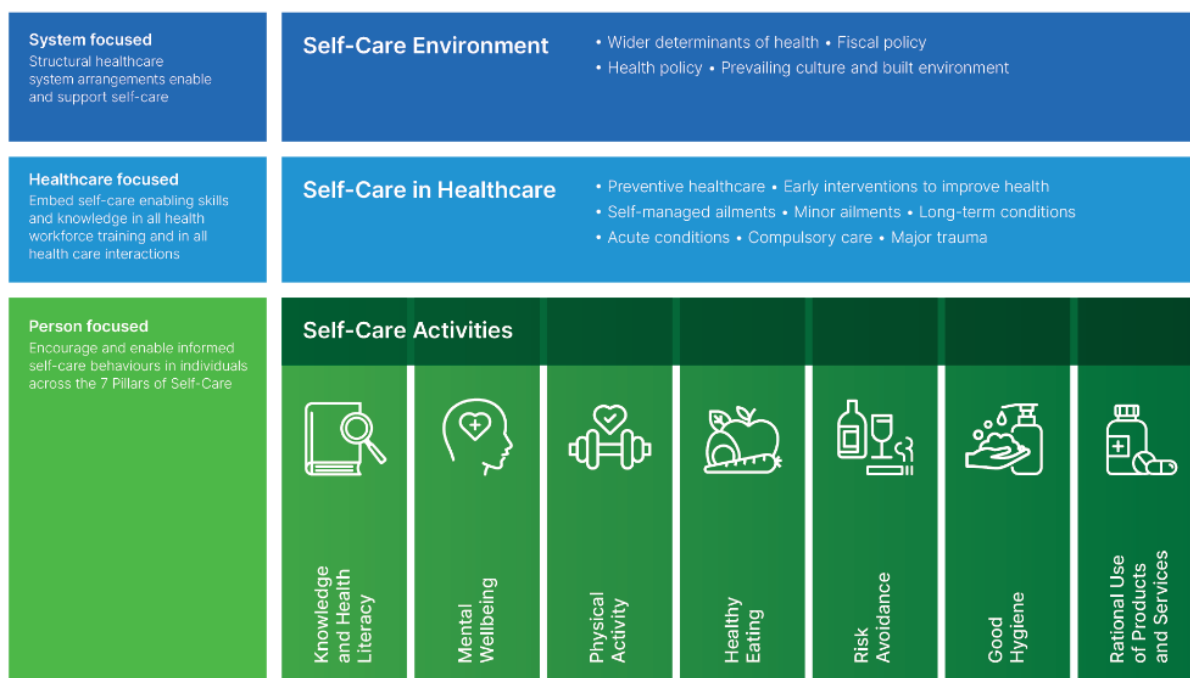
System focused
Structural healthcare system arrangements enable and support self-care

Self-Care Environment

• Wider determinants of health • Fiscal policy
• Health policy • Prevailing culture and built environment

Healthcare focused
Embed self-care enabling skills and knowledge in all health workforce training and in all health care interactions

Self-Care in Healthcare

• Preventive healthcare • Early interventions to improve health
• Self-managed ailments • Minor ailments • Long-term conditions
• Acute conditions • Compulsory care • Major trauma

Person focused
Encourage and enable informed self-care behaviours in individuals across the 7 Pillars of Self-Care

Self-Care Activities

Knowledge and Health Literacy

Mental Wellbeing

Physical Activity

Healthy Eating

Risk Avoidance

Good Hygiene

Rational Use of Products and Services